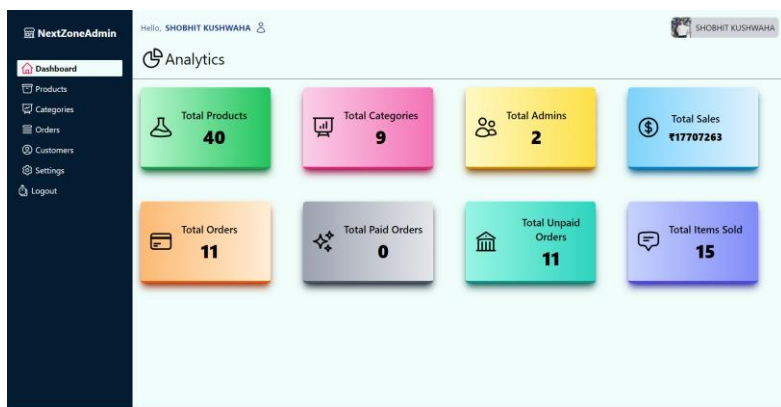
NextZoneAdmin

Dashboard
Products
Categories
Orders
Customers
Settings
Logout

Hello, SHOBHIT KUSHWAHA

SHOBHIT KUSHWAHA

Analytics

Total Products
40

Total Categories
9

Total Admins
2

Total Sales
₹17707263

Total Orders
11

Total Paid Orders
0

Total Unpaid Orders
11

Total Items Sold
15